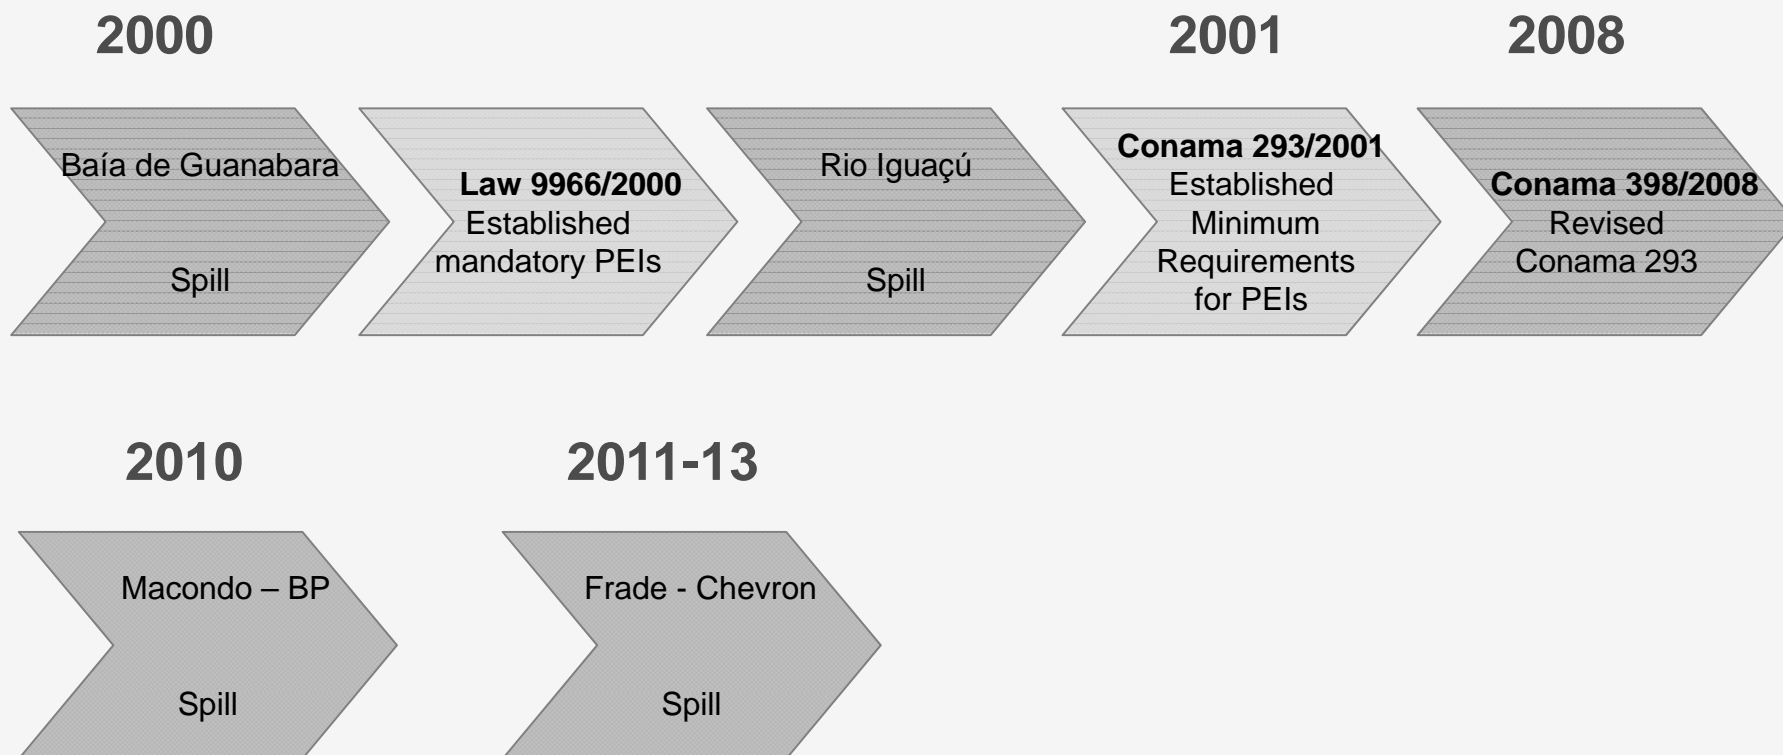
2000

2001

2008

Baía de Guanabara

Spill

Law 9966/2000
Established mandatory PEIs

Rio Iguaçú

Spill

Conama 293/2001
Established Minimum Requirements for PEIs

Conama 398/2008
Revised Conama 293

2010

2011-13

Macondo – BP

Spill

Frade - Chevron

Spill